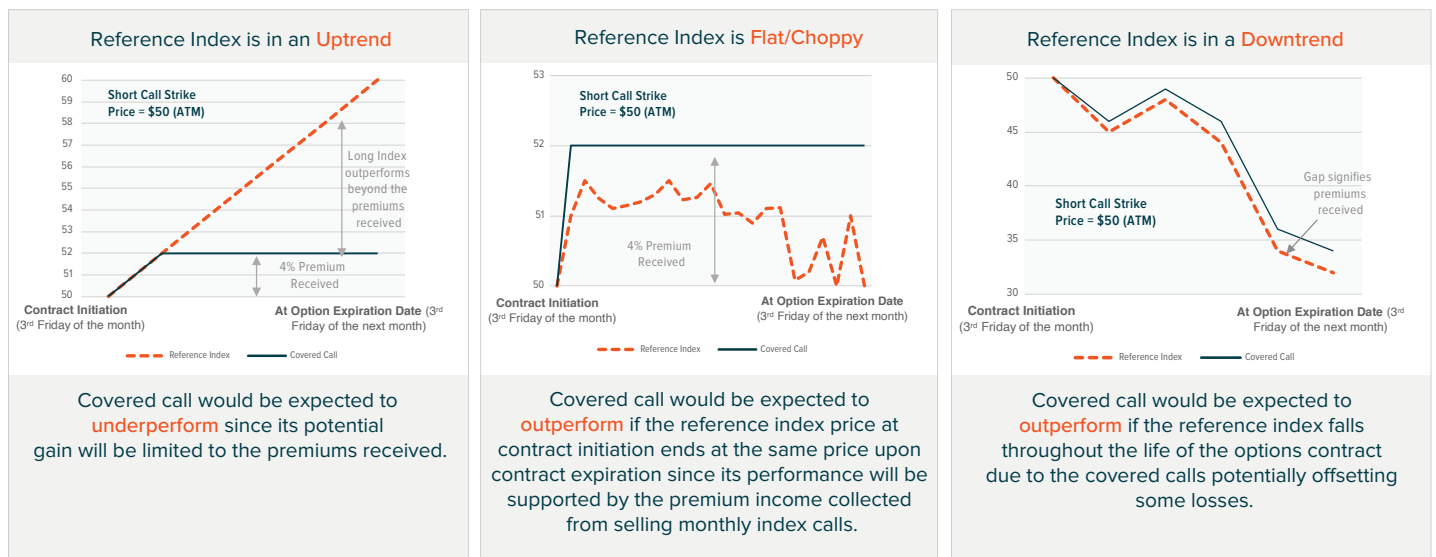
Reference Index is in an Uptrend

60
59
58
57
56
55
54
53
52
51
50

Short Call Strike Price = $50 (ATM)

Long Index outperforms beyond the premiums received

4% Premium Received

Contract Initiation (3rd Friday of the month)

At Option Expiration Date (3rd Friday of the next month)

Reference Index    Covered Call

Covered call would be expected to underperform since its potential gain will be limited to the premiums received.

Reference Index is Flat/Choppy

53
52
51
50

Short Call Strike Price = $50 (ATM)

4% Premium Received

Contract Initiation (3rd Friday of the month)

At Option Expiration Date (3rd Friday of the next month)

Reference Index    Covered Call

Covered call would be expected to outperform if the reference index price at contract initiation ends at the same price upon contract expiration since its performance will be supported by the premium income collected from selling monthly index calls.

Reference Index is in a Downtrend

50
45
40
35
30

Gap signifies premiums received

Short Call Strike Price = $50 (ATM)

Contract Initiation (3rd Friday of the month)

At Option Expiration Date (3rd Friday of the next month)

Reference Index    Covered Call

Covered call would be expected to outperform if the reference index falls throughout the life of the options contract due to the covered calls potentially offsetting some losses.